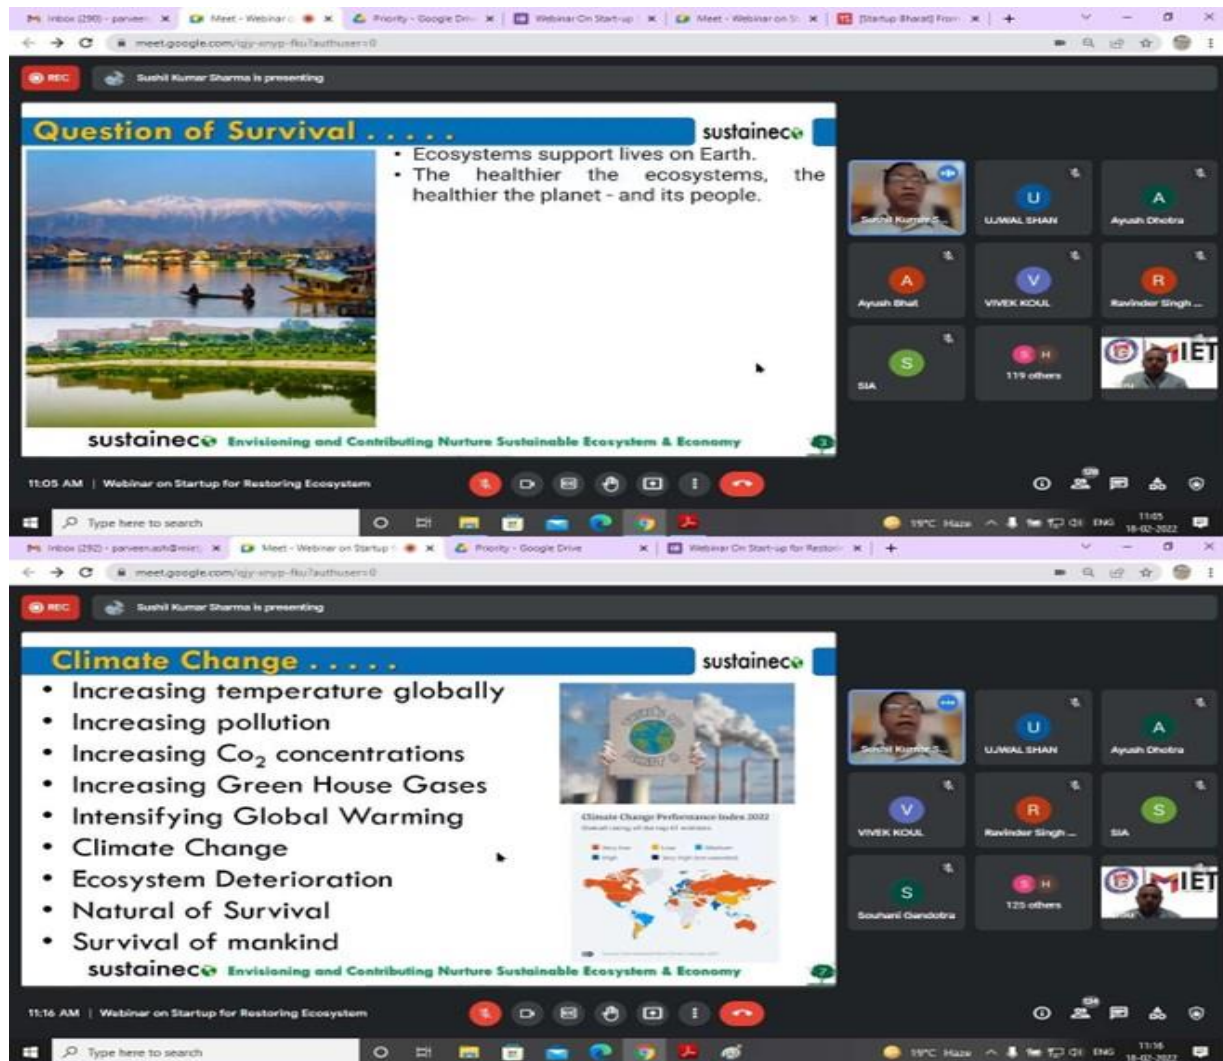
Inbox (290) - parveen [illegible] | Meet - Webinar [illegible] | Priority - Google Dri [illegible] | Webinar On Start-up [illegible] | Meet - Webinar on St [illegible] | [Startup Bharat] From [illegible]

meet.google.com/igy-snyp-fku?authuser=0

REC | Sushil Kumar Sharma is presenting

Question of Survival . . . . .

sustaineco

• Ecosystems support lives on Earth.
• The healthier the ecosystems, the healthier the planet - and its people.

sustaineco Envisioning and Contributing Nurture Sustainable Ecosystem & Economy

3

Sushil Kumar S...
UJWAL SHAN
Ayush Dhotra
Ayush Bhat
VIVEK KOUL
Ravinder Singh ...
SIA
119 others
MIET

11:05 AM | Webinar on Startup for Restoring Ecosystem

Type here to search

19°C Haze ENG 11:05 18-02-2022

Inbox (292) - parveen.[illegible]@miet | Meet - Webinar on Startup f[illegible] | Priority - Google Drive | Webinar On Start-up for Restori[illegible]

meet.google.com/igy-snyp-fku?authuser=0

REC | Sushil Kumar Sharma is presenting

Climate Change . . . . .

sustaineco

• Increasing temperature globally
• Increasing pollution
• Increasing $Co_2$ concentrations
• Increasing Green House Gases
• Intensifying Global Warming
• Climate Change
• Ecosystem Deterioration
• Natural of Survival
• Survival of mankind

Climate Change Performance Index 2022

sustaineco Envisioning and Contributing Nurture Sustainable Ecosystem & Economy

7

Sushil Kumar S...
UJWAL SHAN
Ayush Dhotra
VIVEK KOUL
Ravinder Singh ...
SIA
Souhani Gandotra
125 others
MIET

11:16 AM | Webinar on Startup for Restoring Ecosystem

Type here to search

19°C Haze ENG 11:16 18-02-2022